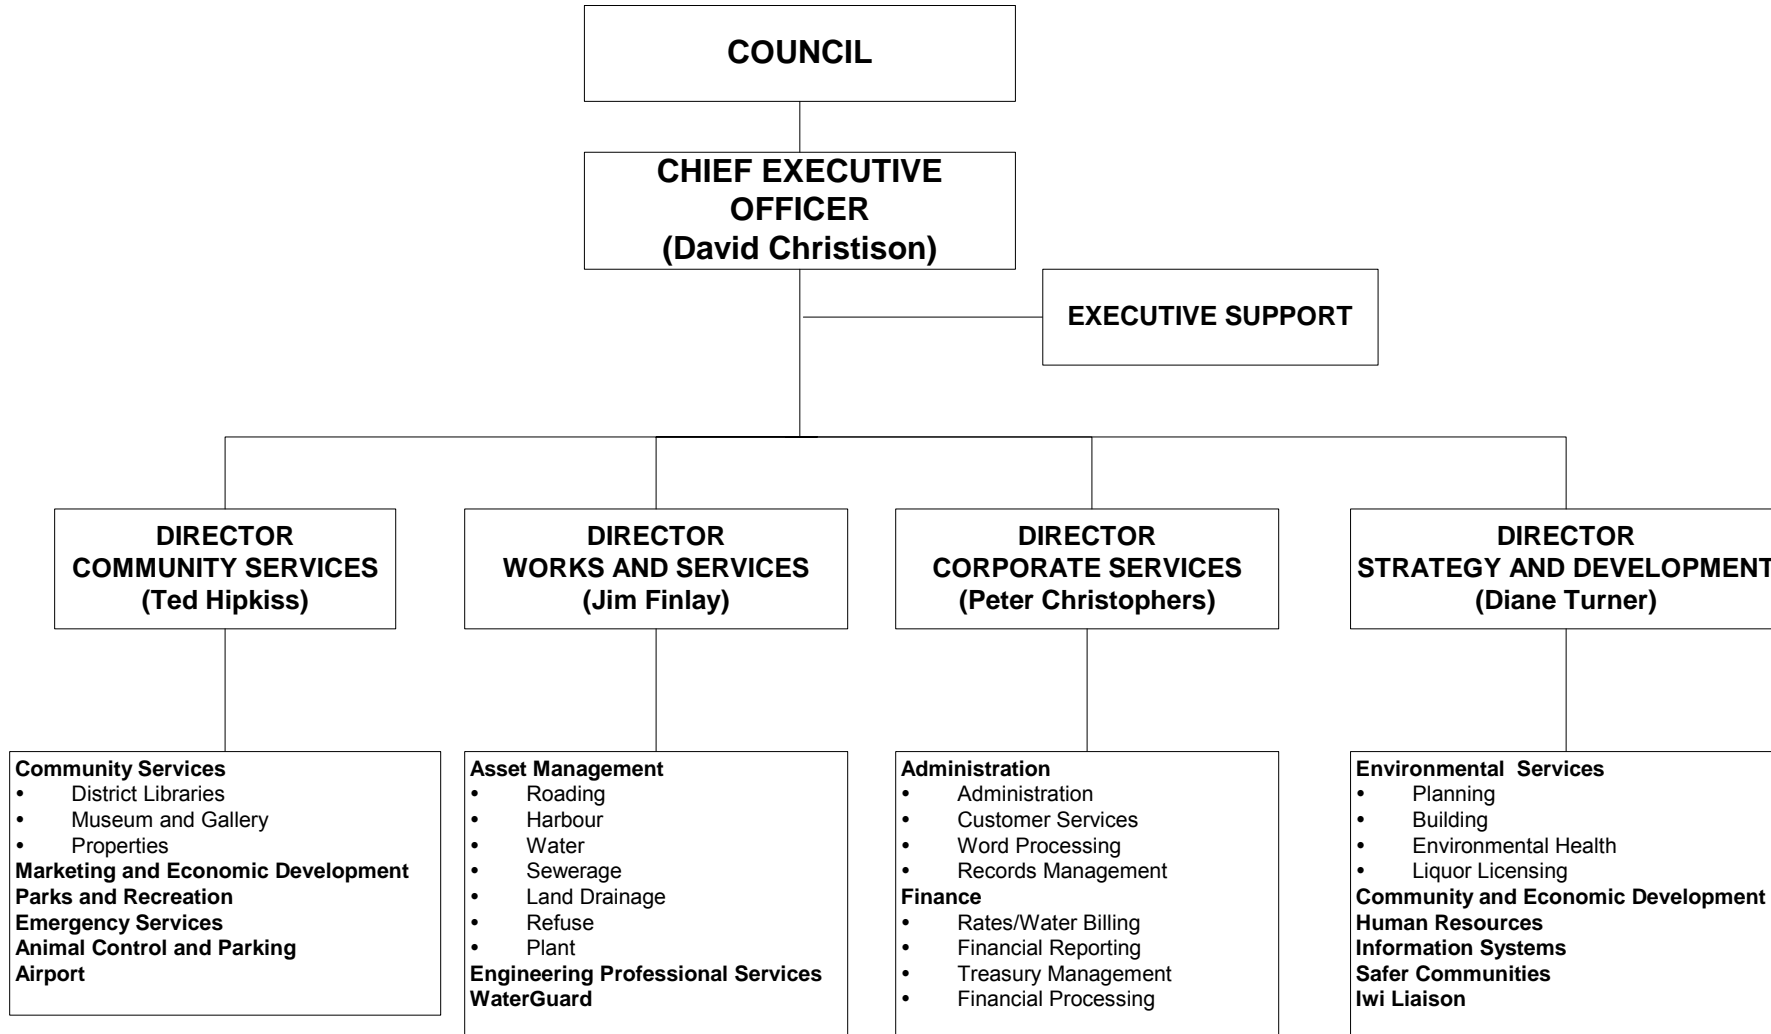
COUNCIL

CHIEF EXECUTIVE OFFICER
(David Christison)

EXECUTIVE SUPPORT

DIRECTOR
COMMUNITY SERVICES
(Ted Hipkiss)

DIRECTOR
WORKS AND SERVICES
(Jim Finlay)

DIRECTOR
CORPORATE SERVICES
(Peter Christophers)

DIRECTOR
STRATEGY AND DEVELOPMENT
(Diane Turner)

Community Services
• District Libraries
• Museum and Gallery
• Properties
Marketing and Economic Development
Parks and Recreation
Emergency Services
Animal Control and Parking
Airport

Asset Management
• Roading
• Harbour
• Water
• Sewerage
• Land Drainage
• Refuse
• Plant
Engineering Professional Services
WaterGuard

Administration
• Administration
• Customer Services
• Word Processing
• Records Management
Finance
• Rates/Water Billing
• Financial Reporting
• Treasury Management
• Financial Processing

Environmental Services
• Planning
• Building
• Environmental Health
• Liquor Licensing
Community and Economic Development
Human Resources
Information Systems
Safer Communities
Iwi Liaison